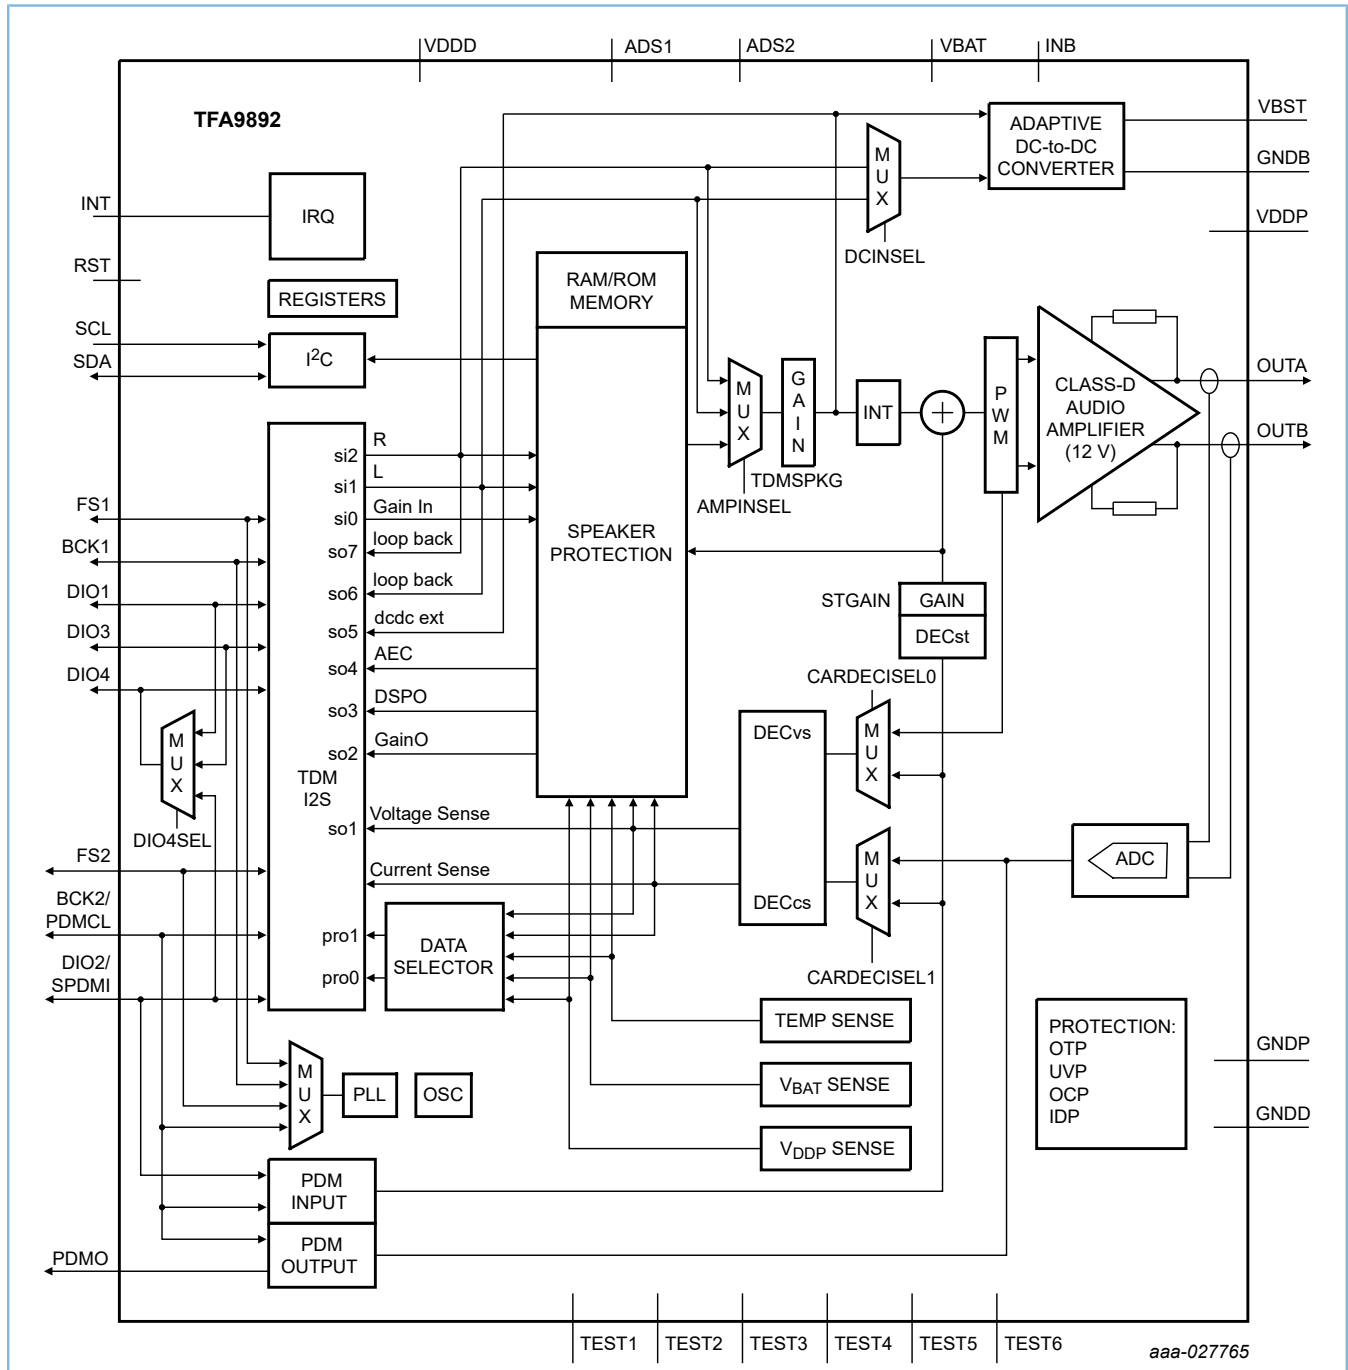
VDDD
ADS1
ADS2
VBAT
INB

TFA9892

ADAPTIVE DC-to-DC CONVERTER
VBST
GNDB
VDDP

M U X
DCINSEL

INT
IRQ
RST
REGISTERS
SCL
SDA
$I^2C$

RAM/ROM MEMORY

SPEAKER PROTECTION

M U X
AMPINSEL
G A I N
TDMSPKG
INT
P W M
CLASS-D AUDIO AMPLIFIER (12 V)
OUTA
OUTB

si2
si1
si0
so7
so6
so5
so4
so3
so2
so1
pro1
pro0
R
L
Gain In
loop back
loop back
dcdc ext
AEC
DSPO
GainO
Voltage Sense
Current Sense

FS1
BCK1
DIO1
DIO3
DIO4
M U X
DIO4SEL
TDM I2S

STGAIN
GAIN
DECst
CARDECISEL0
DECvs
M U X
DECcs
M U X
CARDECISEL1
ADC

FS2
BCK2/ PDMCL
DIO2/ SPDMI

DATA SELECTOR

TEMP SENSE
$V_{BAT}$ SENSE
$V_{DDP}$ SENSE

PROTECTION:
OTP
UVP
OCP
IDP
GNDP
GNDD

M U X
PLL
OSC

PDM INPUT
PDM OUTPUT
PDMO

TEST1
TEST2
TEST3
TEST4
TEST5
TEST6
aaa-027765